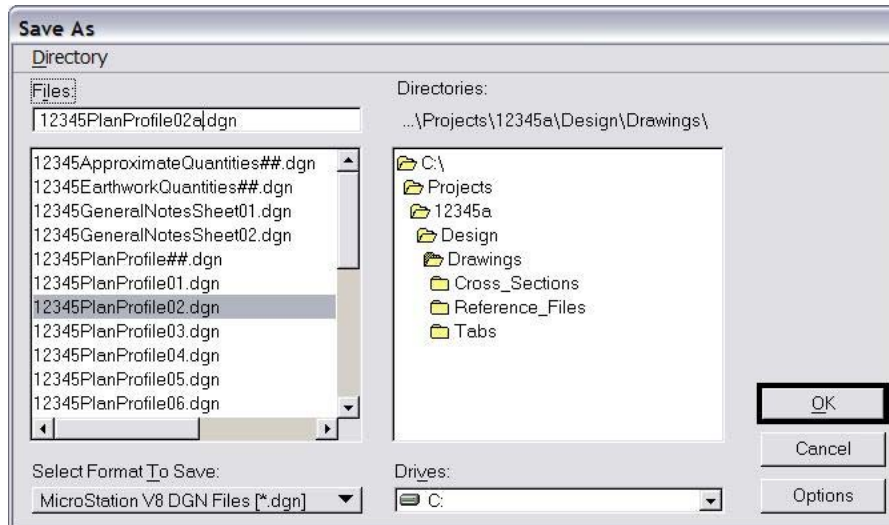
Save As

Directory

Files:

12345PlanProfile02a.dgn

12345ApproximateQuantities##.dgn
12345EarthworkQuantities##.dgn
12345GeneralNotesSheet01.dgn
12345GeneralNotesSheet02.dgn
12345PlanProfile##.dgn
12345PlanProfile01.dgn
12345PlanProfile02.dgn
12345PlanProfile03.dgn
12345PlanProfile04.dgn
12345PlanProfile05.dgn
12345PlanProfile06.dgn

Directories:

...\Projects\12345a\Design\Drawings\

C:\
Projects
12345a
Design
Drawings
Cross_Sections
Reference_Files
Tabs

OK

Cancel

Select Format To Save:

MicroStation V8 DGN Files [*.dgn]

Drives:

C:

Options